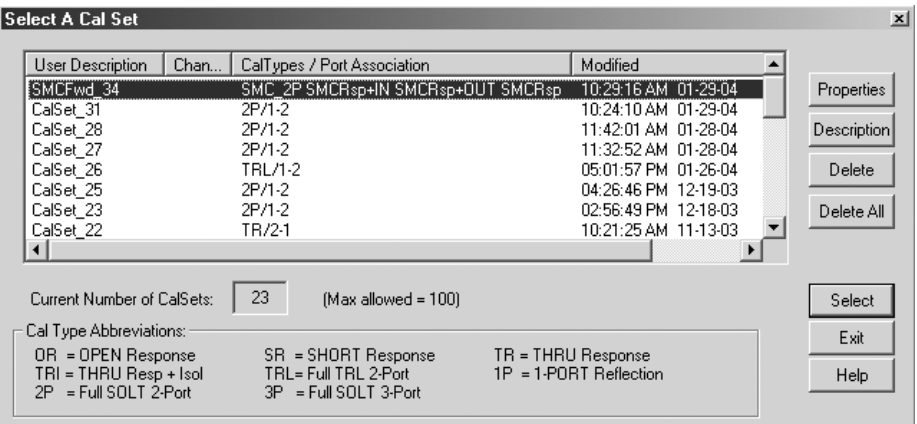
Select A Cal Set

| User Description | Chan... | CalTypes / Port Association | Modified |
|---|---|---|---|
| SMCFwd_34 | | SMC_2P SMCRsp+IN SMCRsp+OUT SMCRsp | 10:29:16 AM 01-29-04 |
| CalSet_31 | | 2P/1-2 | 10:24:10 AM 01-29-04 |
| CalSet_28 | | 2P/1-2 | 11:42:01 AM 01-28-04 |
| CalSet_27 | | 2P/1-2 | 11:32:52 AM 01-28-04 |
| CalSet_26 | | TRL/1-2 | 05:01:57 PM 01-26-04 |
| CalSet_25 | | 2P/1-2 | 04:26:46 PM 12-19-03 |
| CalSet_23 | | 2P/1-2 | 02:56:49 PM 12-18-03 |
| CalSet_22 | | TR/2-1 | 10:21:25 AM 11-13-03 |

Properties
Description
Delete
Delete All

Current Number of CalSets: 23 (Max allowed = 100)

Cal Type Abbreviations:
OR = OPEN Response
SR = SHORT Response
TR = THRU Response
TRI = THRU Resp + Isol
TRL= Full TRL 2-Port
1P = 1-PORT Reflection
2P = Full SOLT 2-Port
3P = Full SOLT 3-Port

Select
Exit
Help